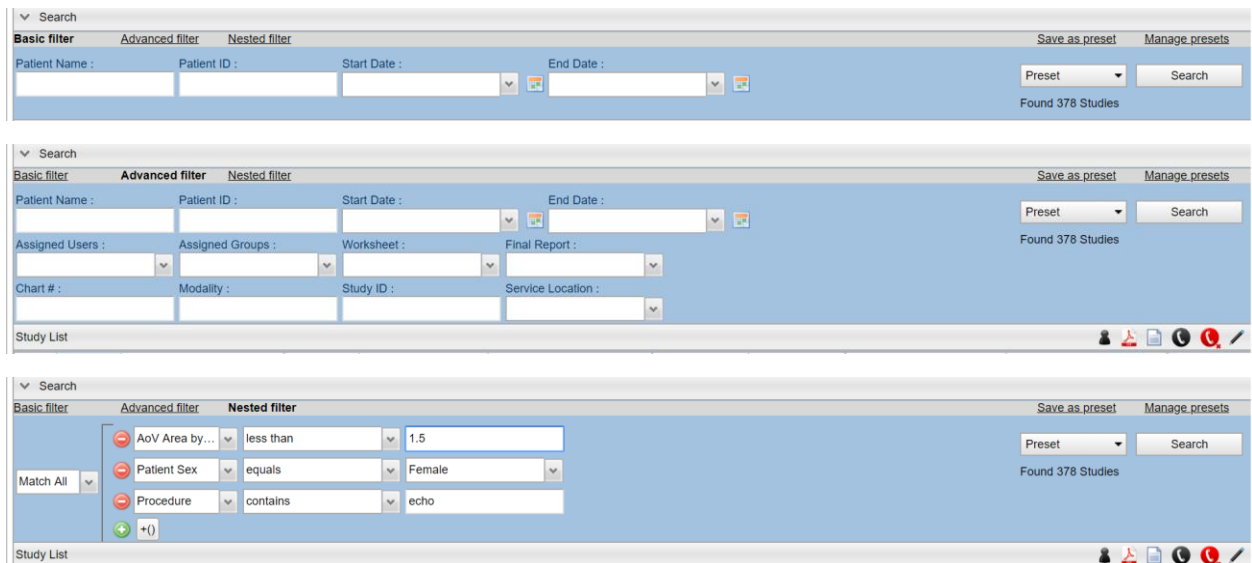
Search
Basic filter Advanced filter Nested filter Save as preset Manage presets
Patient Name : Patient ID : Start Date : End Date :
Preset Search
Found 378 Studies

Search
Basic filter Advanced filter Nested filter Save as preset Manage presets
Patient Name : Patient ID : Start Date : End Date :
Preset Search
Found 378 Studies
Assigned Users : Assigned Groups : Worksheet : Final Report :
Chart # : Modality : Study ID : Service Location :
Study List

Search
Basic filter Advanced filter Nested filter Save as preset Manage presets
AoV Area by... less than 1.5
Patient Sex equals Female
Procedure contains echo
Match All
+()
Preset Search
Found 378 Studies
Study List